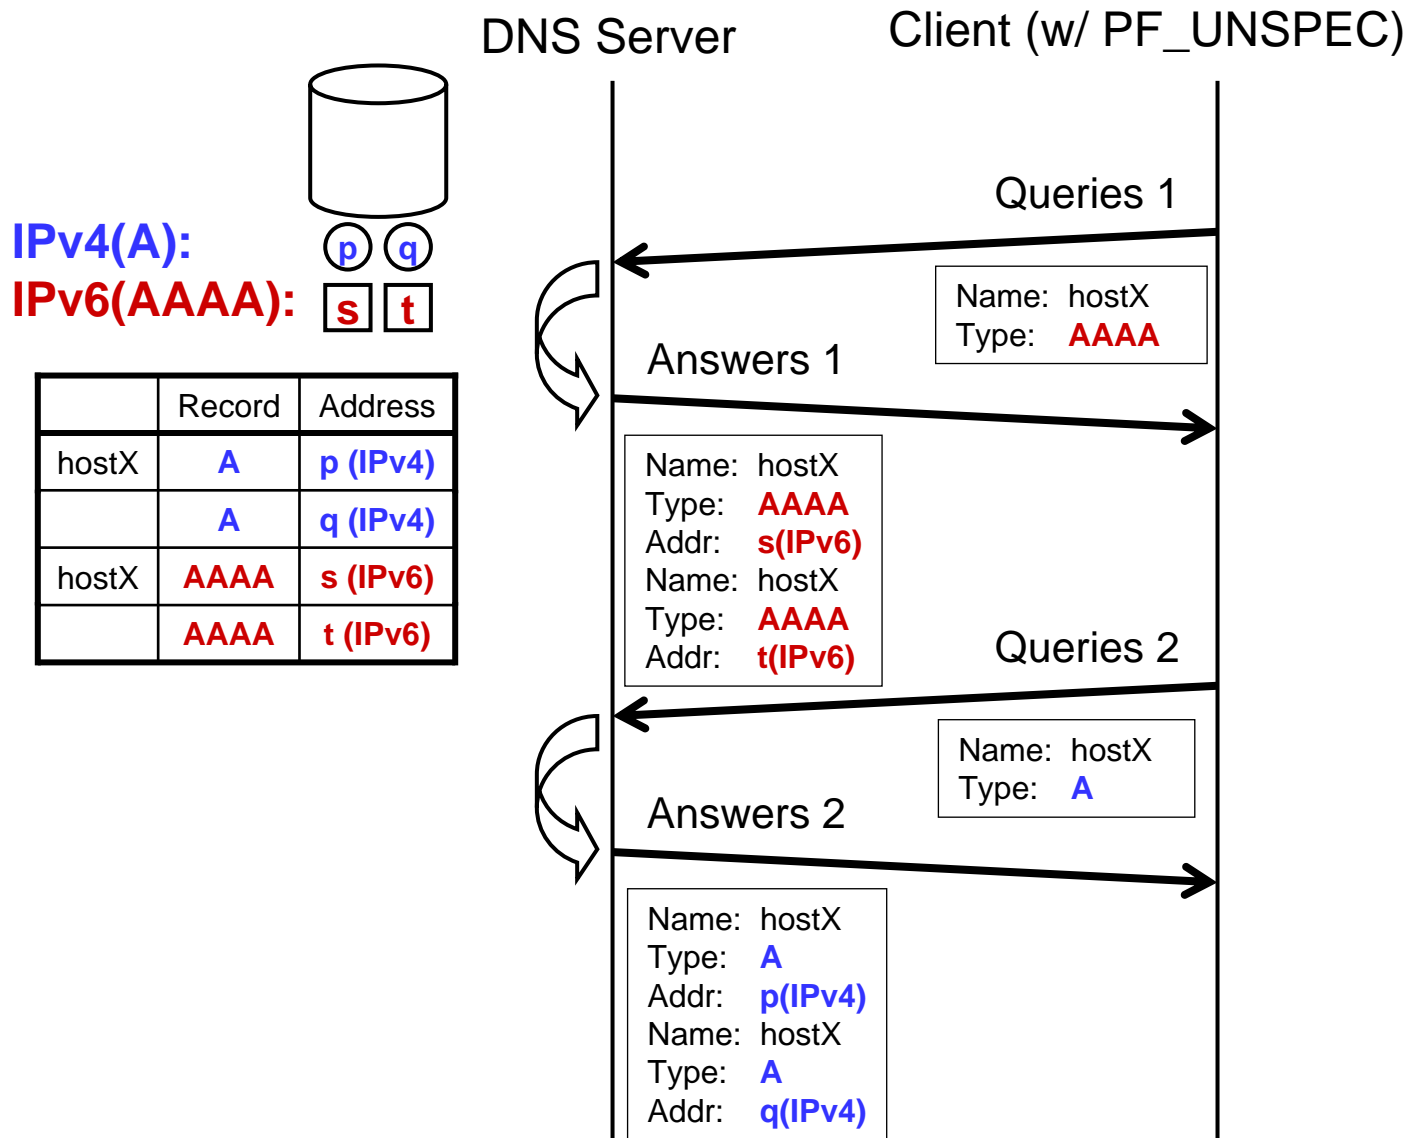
DNS Server

Client (w/ PF_UNSPEC)

IPv4(A): p q
IPv6(AAAA): s t

| | Record | Address |
|---|---|---|
| hostX | A | p (IPv4) |
| | A | q (IPv4) |
| hostX | AAAA | s (IPv6) |
| | AAAA | t (IPv6) |

Queries 1

Name: hostX
Type: AAAA

Answers 1

Name: hostX
Type: AAAA
Addr: s(IPv6)
Name: hostX
Type: AAAA
Addr: t(IPv6)

Queries 2

Name: hostX
Type: A

Answers 2

Name: hostX
Type: A
Addr: p(IPv4)
Name: hostX
Type: A
Addr: q(IPv4)